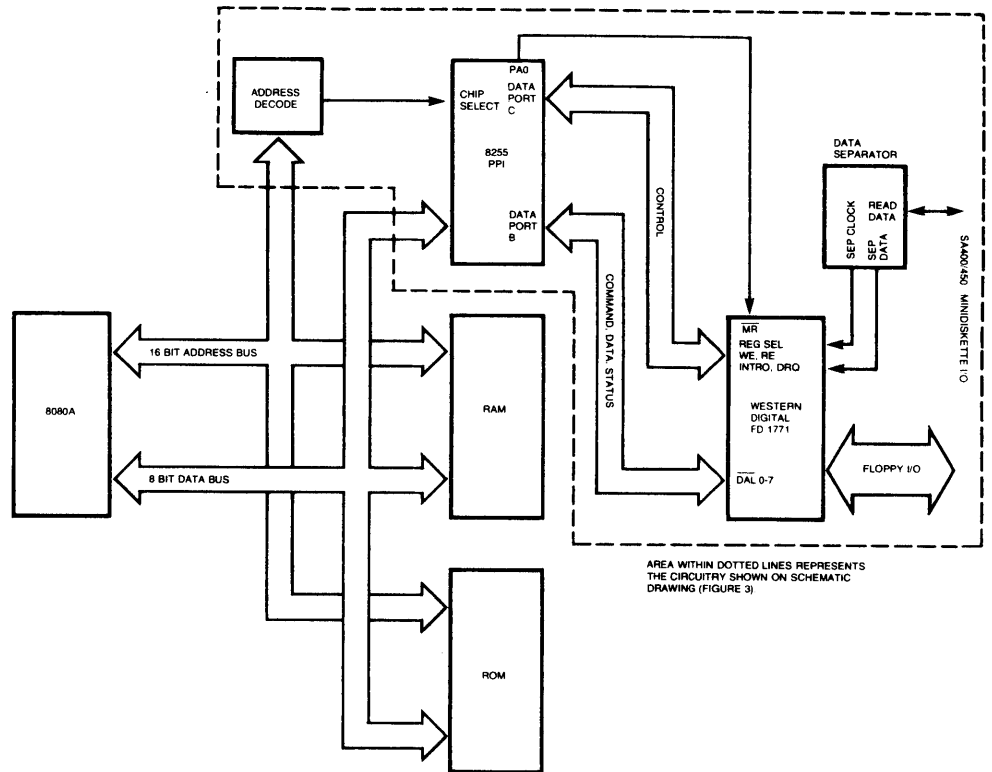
ADDRESS DECODE

CHIP SELECT

PA0

DATA PORT C

8255 PPI

DATA PORT B

CONTROL

COMMAND, DATA, STATUS

DATA SEPARATOR

SEP CLOCK

SEP DATA

READ DATA

SA400/450 MINIDISKETTE I/O

$\overline{MR}$
REG SEL
WE, RE
INTRQ, DRQ

WESTERN DIGITAL FD 1771

$\overline{DAL}$ 0-7

FLOPPY I/O

8080A

16 BIT ADDRESS BUS

8 BIT DATA BUS

RAM

ROM

AREA WITHIN DOTTED LINES REPRESENTS THE CIRCUITRY SHOWN ON SCHEMATIC DRAWING (FIGURE 3)